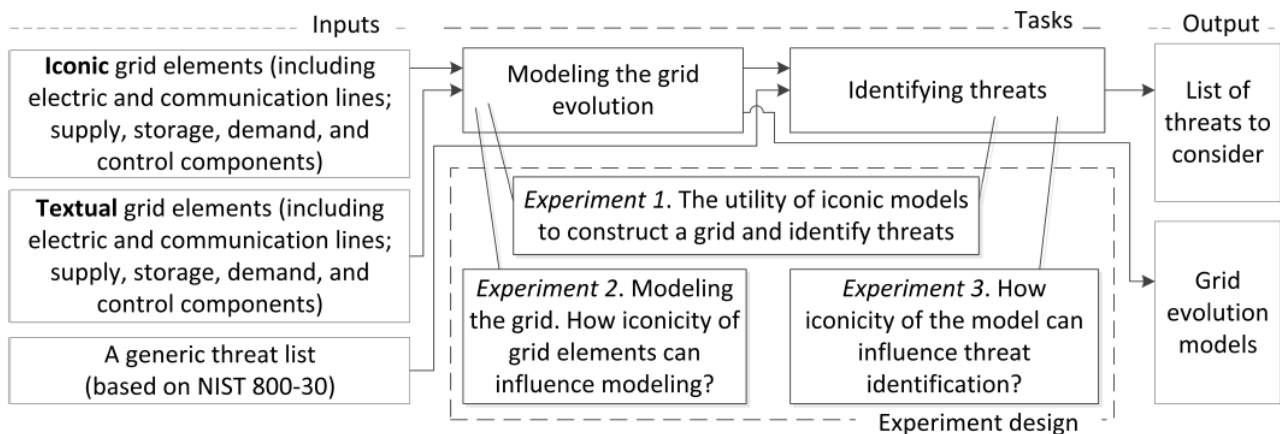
Inputs

Tasks

Output

**Iconic** grid elements (including electric and communication lines; supply, storage, demand, and control components)

**Textual** grid elements (including electric and communication lines; supply, storage, demand, and control components)

A generic threat list (based on NIST 800-30)

Modeling the grid evolution

Identifying threats

List of threats to consider

Grid evolution models

*Experiment 1*. The utility of iconic models to construct a grid and identify threats

*Experiment 2*. Modeling the grid. How iconicity of grid elements can influence modeling?

*Experiment 3*. How iconicity of the model can influence threat identification?

Experiment design